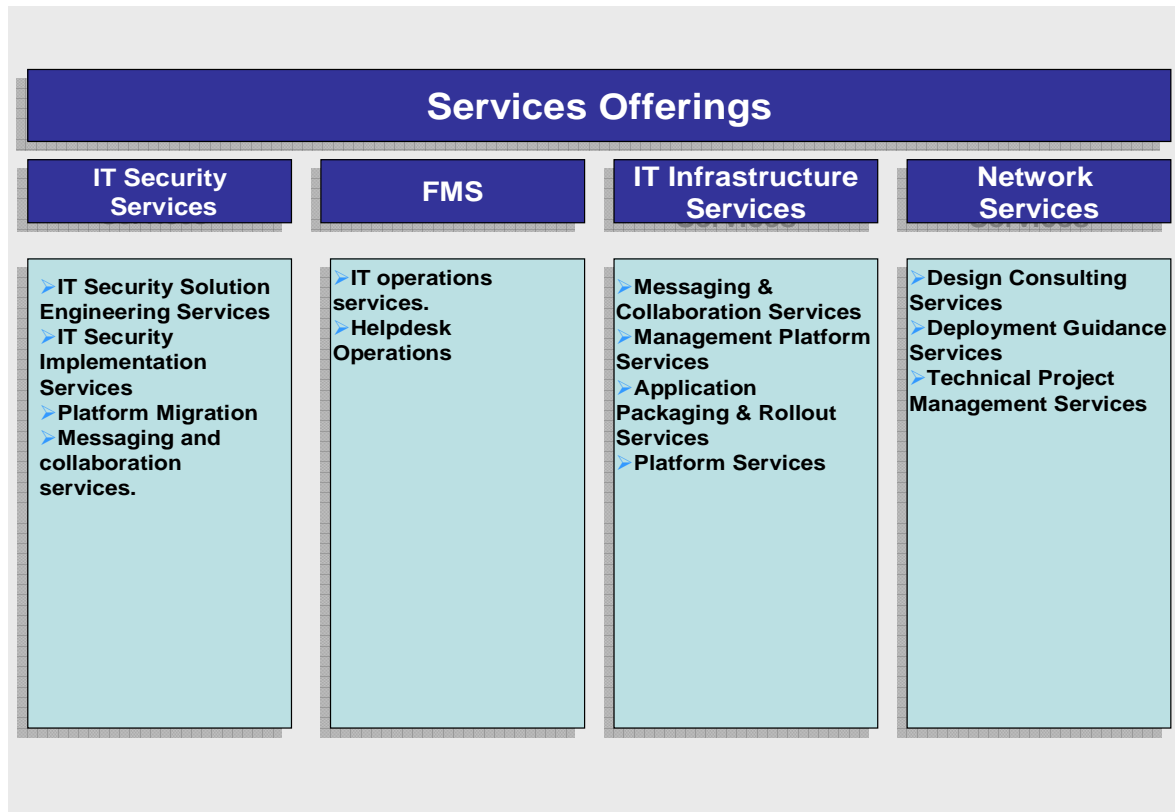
Services Offerings

IT Security Services

➢IT Security Solution Engineering Services
➢IT Security Implementation Services
➢Platform Migration
➢Messaging and collaboration services.

FMS

➢IT operations services.
➢Helpdesk Operations

IT Infrastructure Services

➢Messaging & Collaboration Services
➢Management Platform Services
➢Application Packaging & Rollout Services
➢Platform Services

Network Services

➢Design Consulting Services
➢Deployment Guidance Services
➢Technical Project Management Services